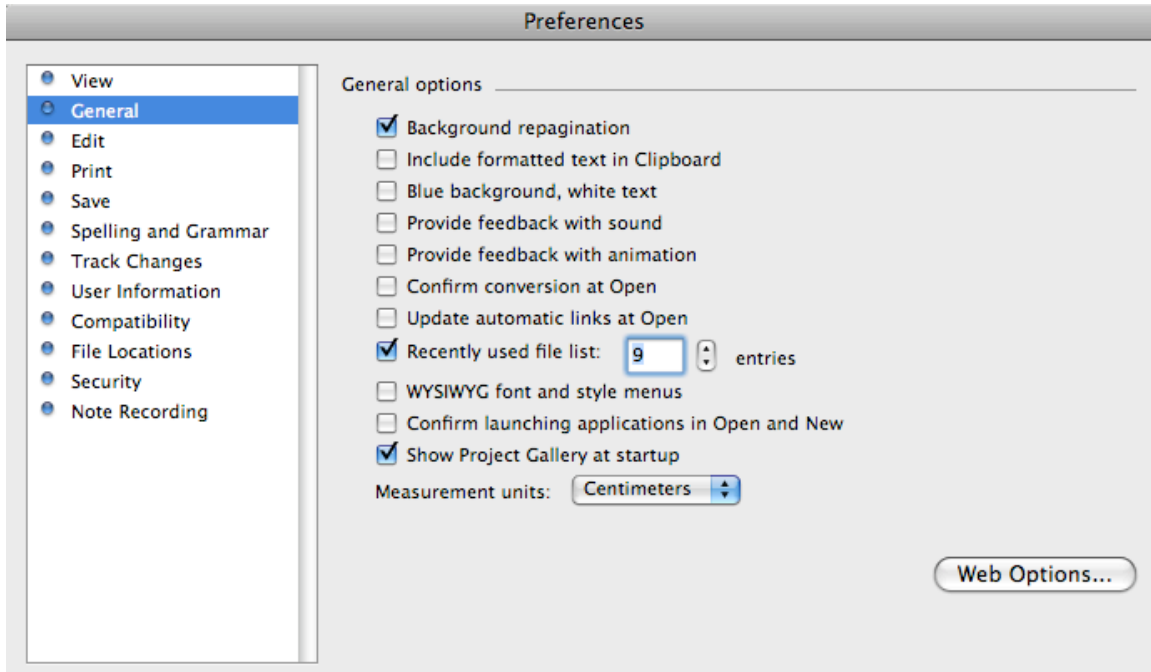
Preferences

View
General
Edit
Print
Save
Spelling and Grammar
Track Changes
User Information
Compatibility
File Locations
Security
Note Recording

General options

Background repagination
Include formatted text in Clipboard
Blue background, white text
Provide feedback with sound
Provide feedback with animation
Confirm conversion at Open
Update automatic links at Open
Recently used file list: 9 entries
WYSIWYG font and style menus
Confirm launching applications in Open and New
Show Project Gallery at startup

Measurement units: Centimeters

Web Options...